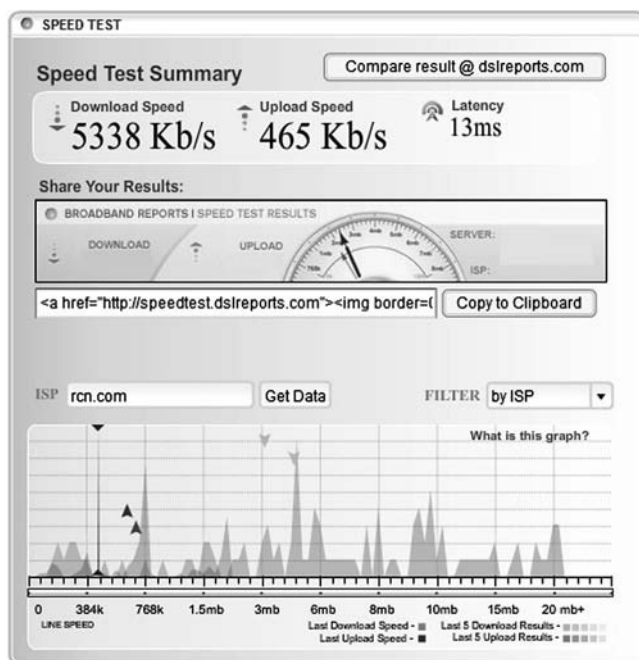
SPEED TEST

Speed Test Summary

Compare result @ dslreports.com

Download Speed
5338 Kb/s

Upload Speed
465 Kb/s

Latency
13ms

Share Your Results:

BROADBAND REPORTS | SPEED TEST RESULTS

DOWNLOAD

UPLOAD

SERVER:

ISP:

<a href="http://speedtest.dslreports.com"><img border=(

Copy to Clipboard

ISP rcn.com

Get Data

FILTER by ISP

What is this graph?

0 384k 768k 1.5mb 3mb 6mb 8mb 10mb 15mb 20 mb+

LINE SPEED

Last Download Speed -
Last Upload Speed -
Last 5 Download Results -
Last 5 Upload Results -